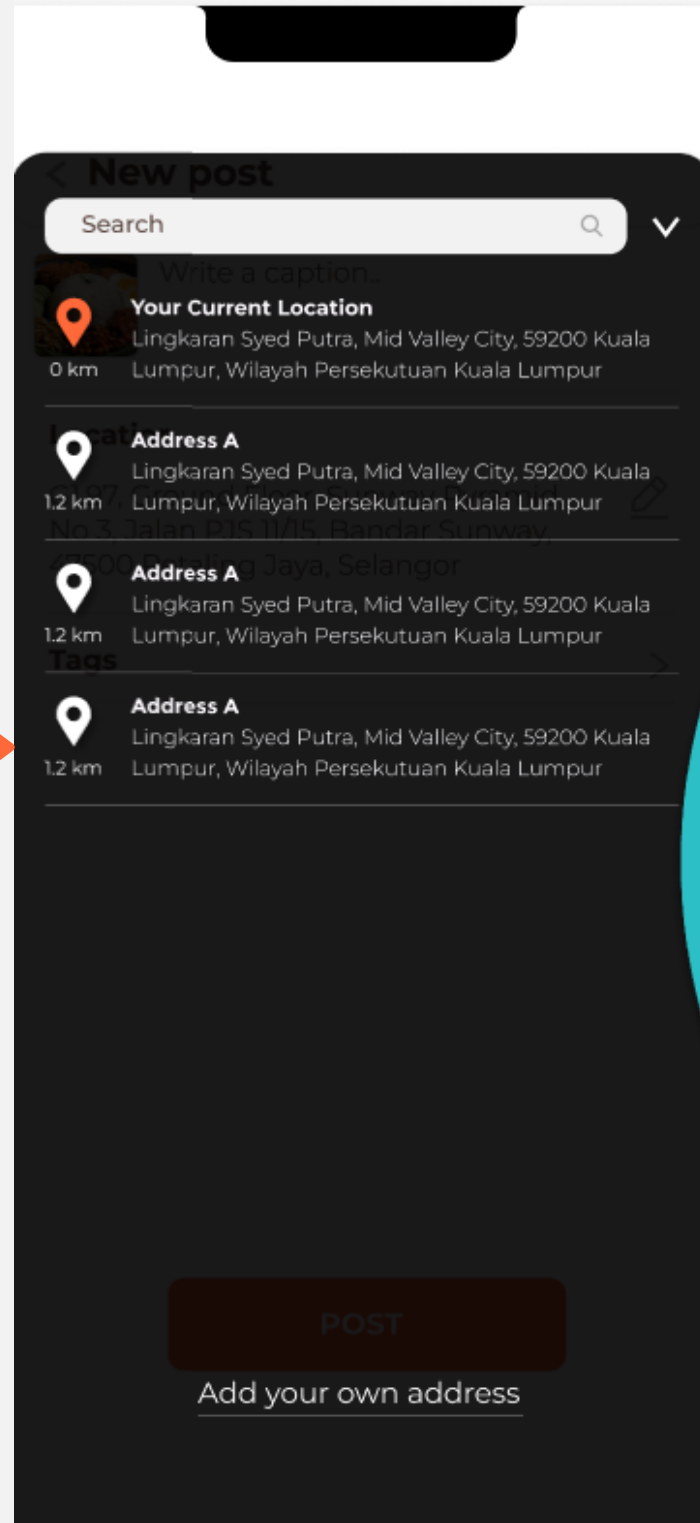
New post

Search

Write a caption..

Your Current Location
0 km
Lingkaran Syed Putra, Mid Valley City, 59200 Kuala Lumpur, Wilayah Persekutuan Kuala Lumpur

Location

Address A
1.2 km
Lingkaran Syed Putra, Mid Valley City, 59200 Kuala Lumpur, Wilayah Persekutuan Kuala Lumpur

No 3, Jalan PJS 11/15, Bandar Sunway, 47500 Petaling Jaya, Selangor

Address A
1.2 km
Lingkaran Syed Putra, Mid Valley City, 59200 Kuala Lumpur, Wilayah Persekutuan Kuala Lumpur

Tags

Address A
1.2 km
Lingkaran Syed Putra, Mid Valley City, 59200 Kuala Lumpur, Wilayah Persekutuan Kuala Lumpur

POST

Add your own address